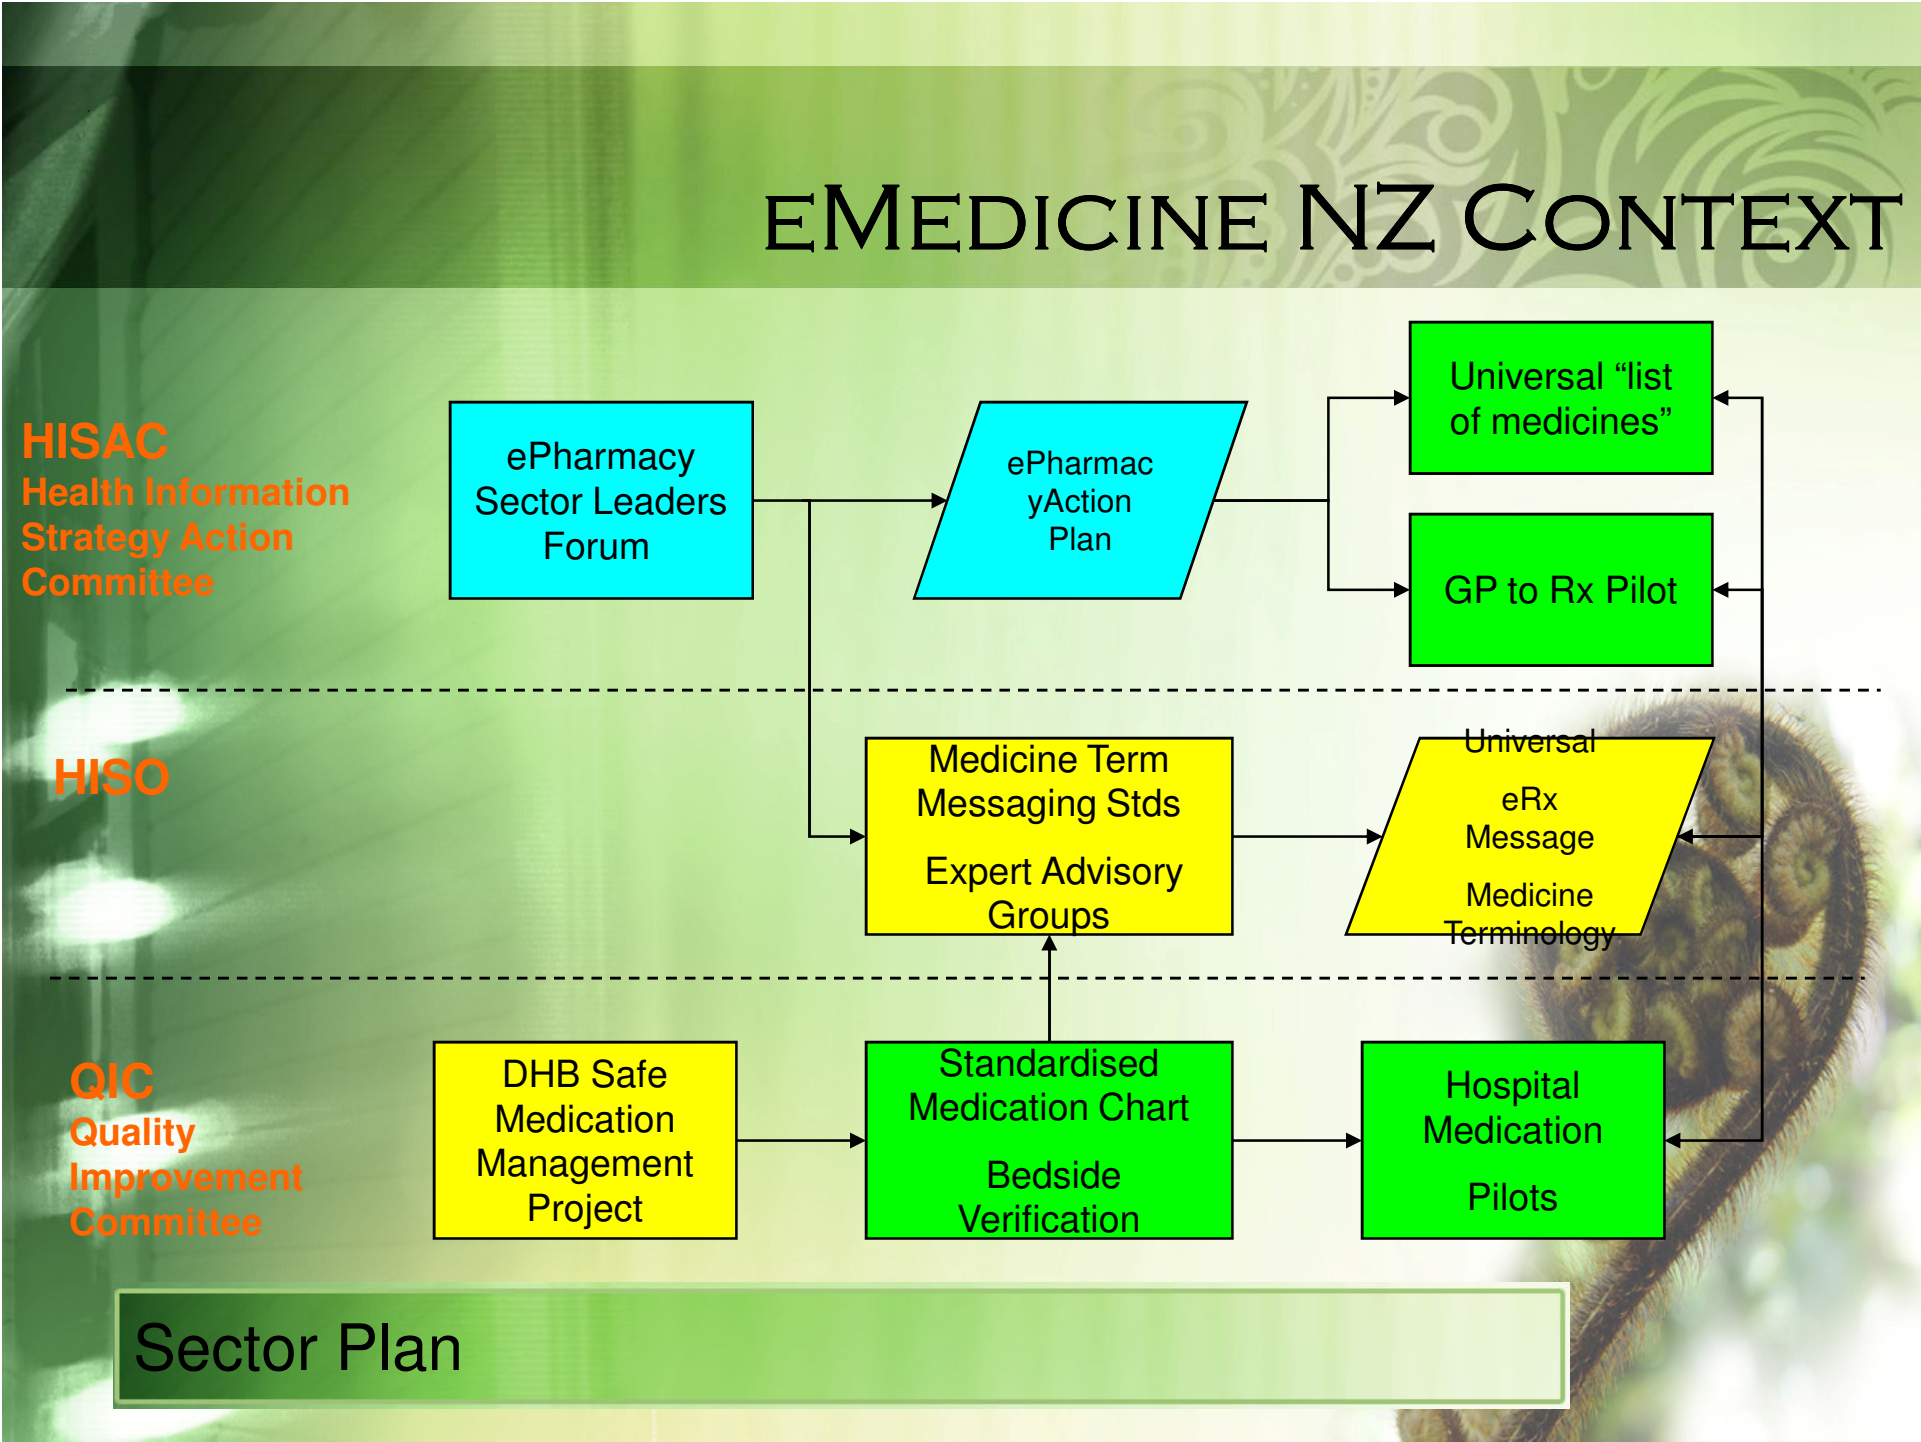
eMedicine NZ Context

HISAC
Health Information Strategy Action Committee

ePharmacy Sector Leaders Forum

ePharmac yAction Plan

Universal “list of medicines”

GP to Rx Pilot

HISO

Medicine Term Messaging Stds

Expert Advisory Groups

Universal

eRx Message

Medicine Terminology

QIC
Quality Improvement Committee

DHB Safe Medication Management Project

Standardised Medication Chart

Bedside Verification

Hospital Medication

Pilots

Sector Plan